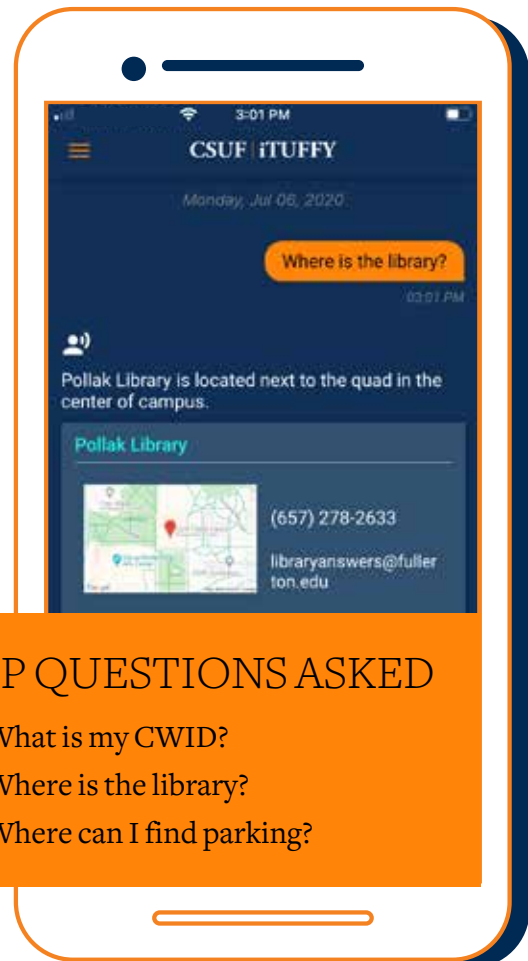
3:01 PM

CSUF | iTUFFY

Monday, Jul 06, 2020

Where is the library?

03:01 PM

Pollak Library is located next to the quad in the center of campus.

Pollak Library

(657) 278-2633

libraryanswers@fullerton.edu

P QUESTIONS ASKED

What is my CWID?

Where is the library?

Where can I find parking?